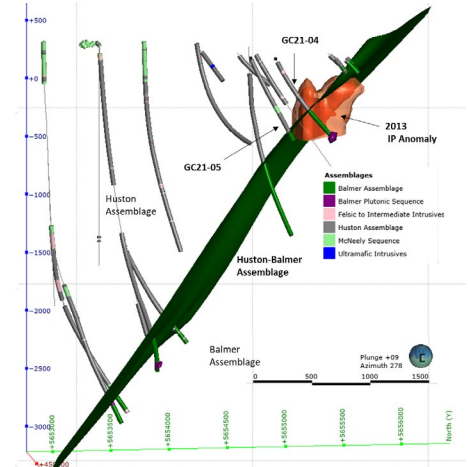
+500
+0
-500
-1000
-1500
-2000
-2500
-3000

GC21-04

2013
IP Anomaly

GC21-05

Huston
Assemblage

Assemblages
Balmer Assemblage
Balmer Plutonic Sequence
Felsic to Intermediate Intrusives
Huston Assemblage
McNeely Sequence
Ultramafic Intrusives

Huston-Balmer
Assemblage

Balmer
Assemblage

Plunge +09
Azimuth 278

0 500 1000 1500

+5653000
+5653500
+5654000
+5654500
+5655000
+5655500
+5656000
North (Y)

+450